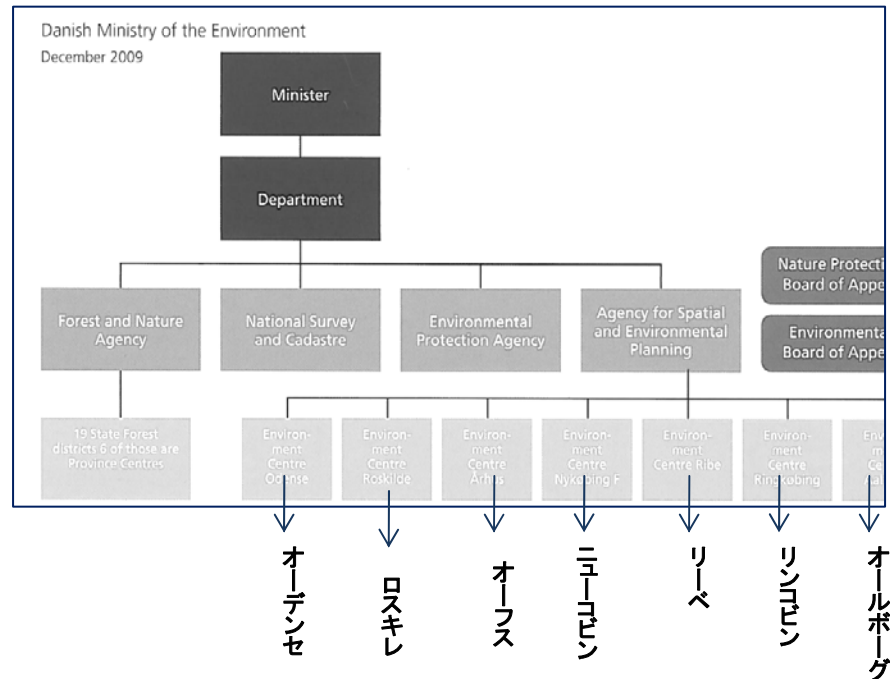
Danish Ministry of the Environment
December 2009

Minister

Department

Forest and Nature Agency

National Survey and Cadastre

Environmental Protection Agency

Agency for Spatial and Environmental Planning

Nature Protecti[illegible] Board of Appe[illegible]

Environmenta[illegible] Board of Appe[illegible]

19 State Forest districts 6 of those are Province Centres

Environment Centre Odense

Environment Centre Roskilde

Environment Centre Århus

Environment Centre Nykøbing F

Environment Centre Ribe

Environment Centre Ringkøbing

Env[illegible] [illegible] Ce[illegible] Aa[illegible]

オーデンセ

ロスキレ

オーフス

ニューコビン

リーベ

リンコビン

オールボーグ